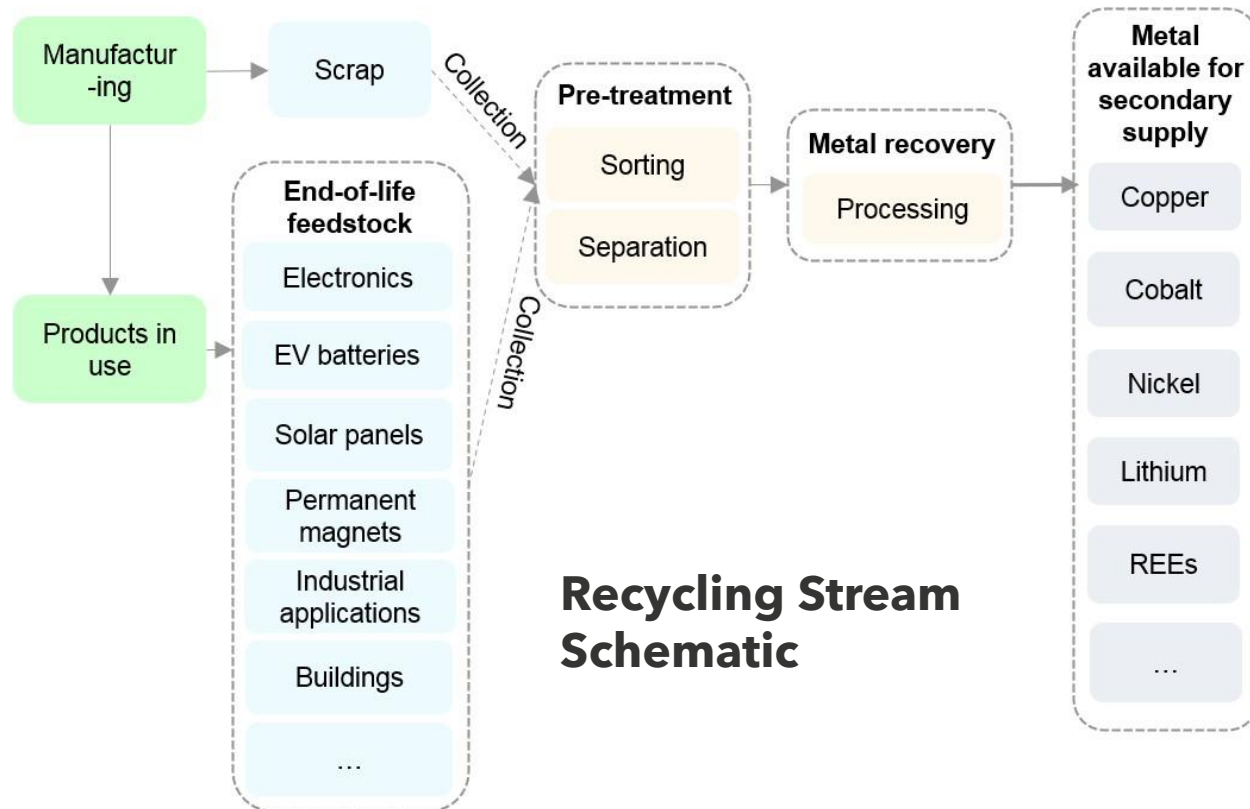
Manufacturing

Scrap

Collection

Products in use

End-of-life feedstock

Electronics

EV batteries

Solar panels

Permanent magnets

Industrial applications

Buildings

...

Collection

Pre-treatment

Sorting

Separation

Metal recovery

Processing

Metal available for secondary supply

Copper

Cobalt

Nickel

Lithium

REEs

...

Recycling Stream Schematic